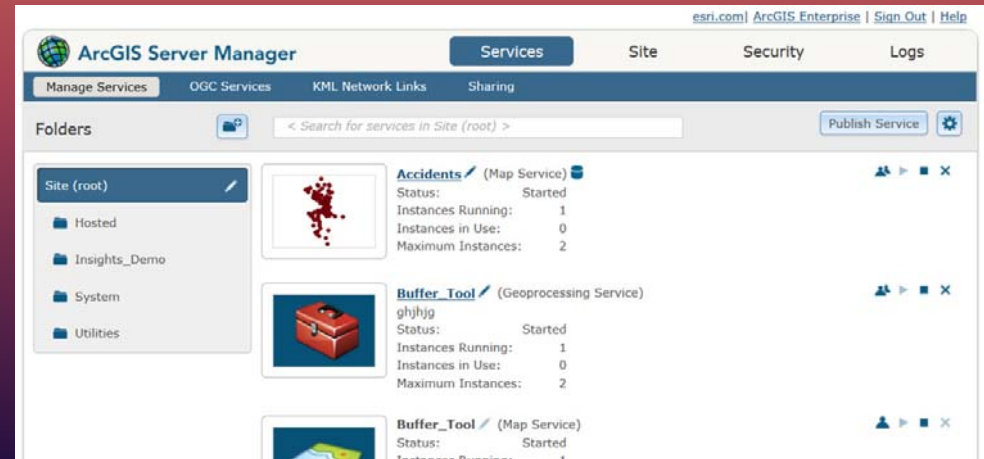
esri.com| ArcGIS Enterprise | Sign Out | Help

ArcGIS Server Manager

Services Site Security Logs

Manage Services OGC Services KML Network Links Sharing

Folders

< Search for services in Site (root) >

Publish Service

Site (root)

Hosted

Insights_Demo

System

Utilities

Accidents (Map Service)
Status: Started
Instances Running: 1
Instances in Use: 0
Maximum Instances: 2

Buffer_Tool (Geoprocessing Service)
ghjhjg
Status: Started
Instances Running: 1
Instances in Use: 0
Maximum Instances: 2

Buffer_Tool (Map Service)
Status: Started
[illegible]